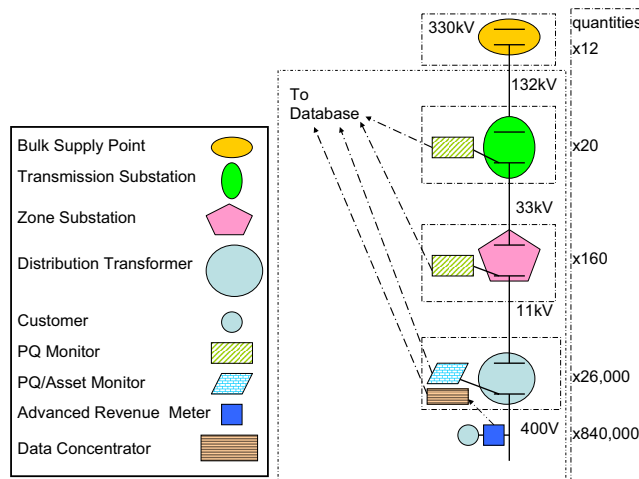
Bulk Supply Point
Transmission Substation
Zone Substation
Distribution Transformer
Customer
PQ Monitor
PQ/Asset Monitor
Advanced Revenue Meter
Data Concentrator

To Database

330kV
quantities
x12
132kV
x20
33kV
x160
11kV
x26,000
400V
x840,000